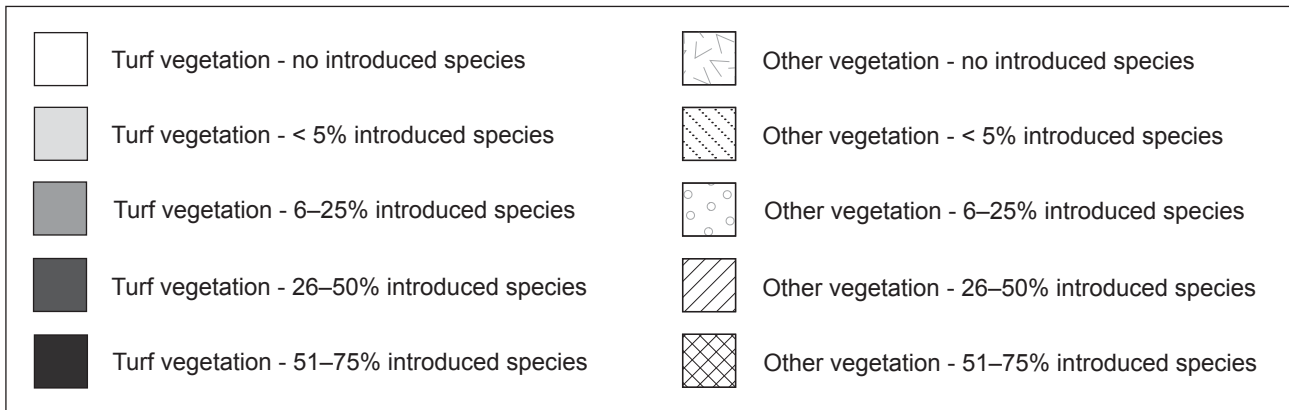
Turf vegetation - no introduced species

Turf vegetation - < 5% introduced species

Turf vegetation - 6–25% introduced species

Turf vegetation - 26–50% introduced species

Turf vegetation - 51–75% introduced species

Other vegetation - no introduced species

Other vegetation - < 5% introduced species

Other vegetation - 6–25% introduced species

Other vegetation - 26–50% introduced species

Other vegetation - 51–75% introduced species